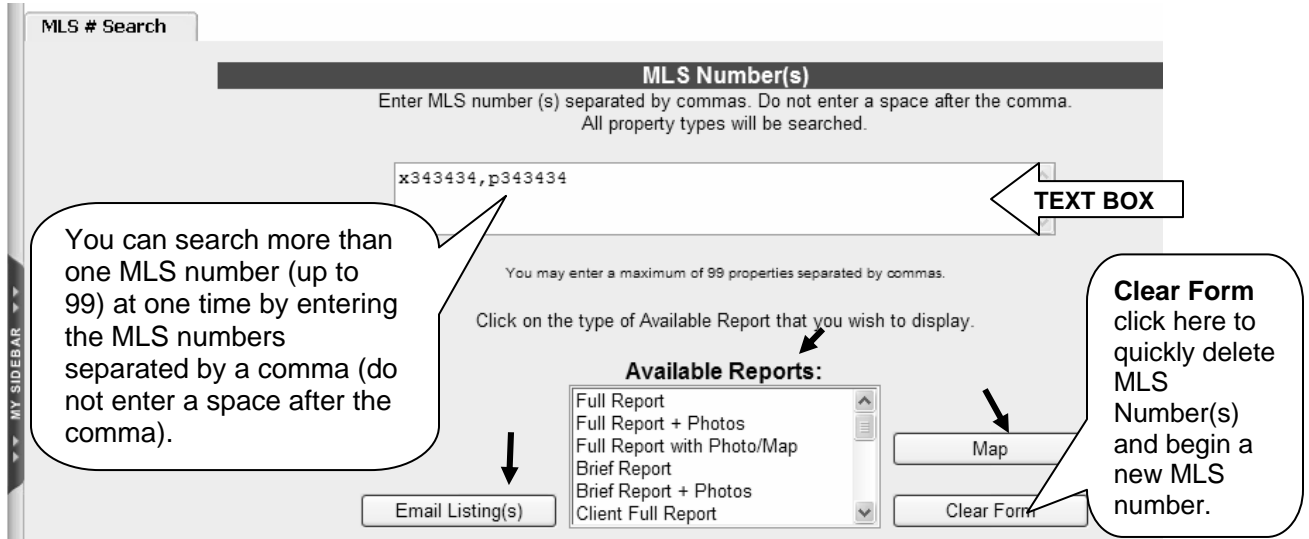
MLS # Search

MLS Number(s)

Enter MLS number (s) separated by commas. Do not enter a space after the comma. All property types will be searched.

x343434,p343434

TEXT BOX

You can search more than one MLS number (up to 99) at one time by entering the MLS numbers separated by a comma (do not enter a space after the comma).

You may enter a maximum of 99 properties separated by commas.

Click on the type of Available Report that you wish to display.

Available Reports:

Full Report
Full Report + Photos
Full Report with Photo/Map
Brief Report
Brief Report + Photos
Client Full Report

Map

Email Listing(s)

Clear Form

Clear Form click here to quickly delete MLS Number(s) and begin a new MLS number.

MY SIDEBAR